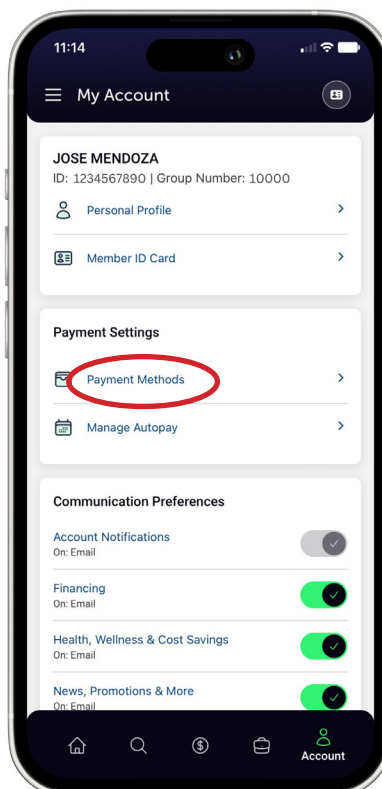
11:14

My Account

JOSE MENDOZA
ID: 1234567890 | Group Number: 10000

Personal Profile

Member ID Card

Payment Settings

Payment Methods

Manage Autopay

Communication Preferences

Account Notifications
On: Email

Financing
On: Email

Health, Wellness & Cost Savings
On: Email

News, Promotions & More
On: Email

Account